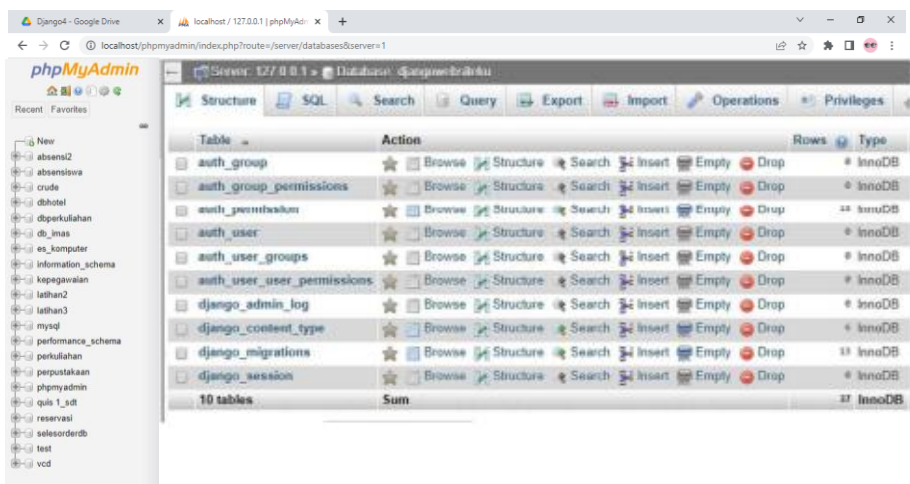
Django4 - Google Drive
localhost / 127.0.0.1 | phpMyAdm
localhost/phpmyadmin/index.php?route=/server/databases&server=1

phpMyAdmin
Recent Favorites
New
absensi2
absensiswa
crude
dbhotel
dbperkuliahan
db_imas
es_komputer
information_schema
kepegawaian
latihan2
latihan3
mysql
performance_schema
perkuliahan
perpustakaan
phpmyadmin
quis 1_sdt
reservasi
selesorderdb
test
vcd

Server: 127.0.0.1 » Database: djangowebtraining

Structure SQL Search Query Export Import Operations Privileges

| Table | Action | Rows | Type |
|---|---|---|---|
| auth_group | Browse Structure Search Insert Empty Drop | 0 | InnoDB |
| auth_group_permissions | Browse Structure Search Insert Empty Drop | 0 | InnoDB |
| auth_permission | Browse Structure Search Insert Empty Drop | 44 | InnoDB |
| auth_user | Browse Structure Search Insert Empty Drop | 0 | InnoDB |
| auth_user_groups | Browse Structure Search Insert Empty Drop | 0 | InnoDB |
| auth_user_user_permissions | Browse Structure Search Insert Empty Drop | 0 | InnoDB |
| django_admin_log | Browse Structure Search Insert Empty Drop | 0 | InnoDB |
| django_content_type | Browse Structure Search Insert Empty Drop | 11 | InnoDB |
| django_migrations | Browse Structure Search Insert Empty Drop | 11 | InnoDB |
| django_session | Browse Structure Search Insert Empty Drop | 0 | InnoDB |
| 10 tables | Sum | 77 | InnoDB |